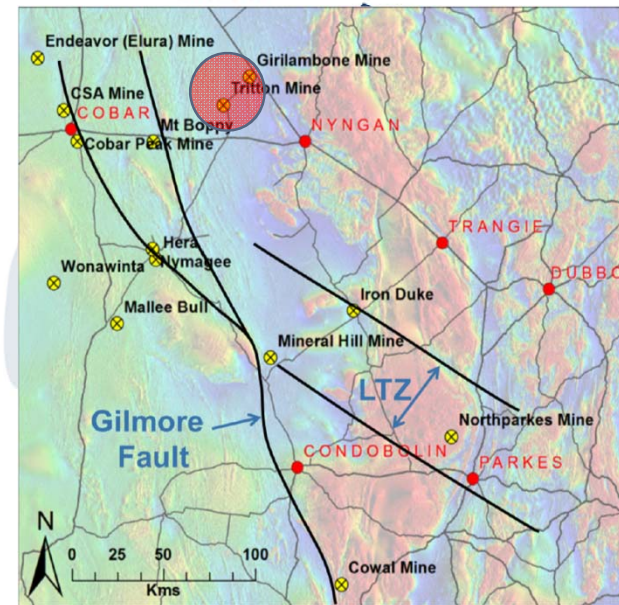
Endeavor (Elura) Mine
Girilambone Mine
Tritton Mine
CSA Mine
COBAR
Mt Boppy
Cobar Peak Mine
NYNGAN
TRANGIE
DUBBO
Hera
Nymagee
Wonawinta
Mallee Bull
Iron Duke
Mineral Hill Mine
LTZ
Gilmore Fault
Northparkes Mine
CONDOBOLIN
PARKES
N
0 25 50 100
Kms
Cowal Mine